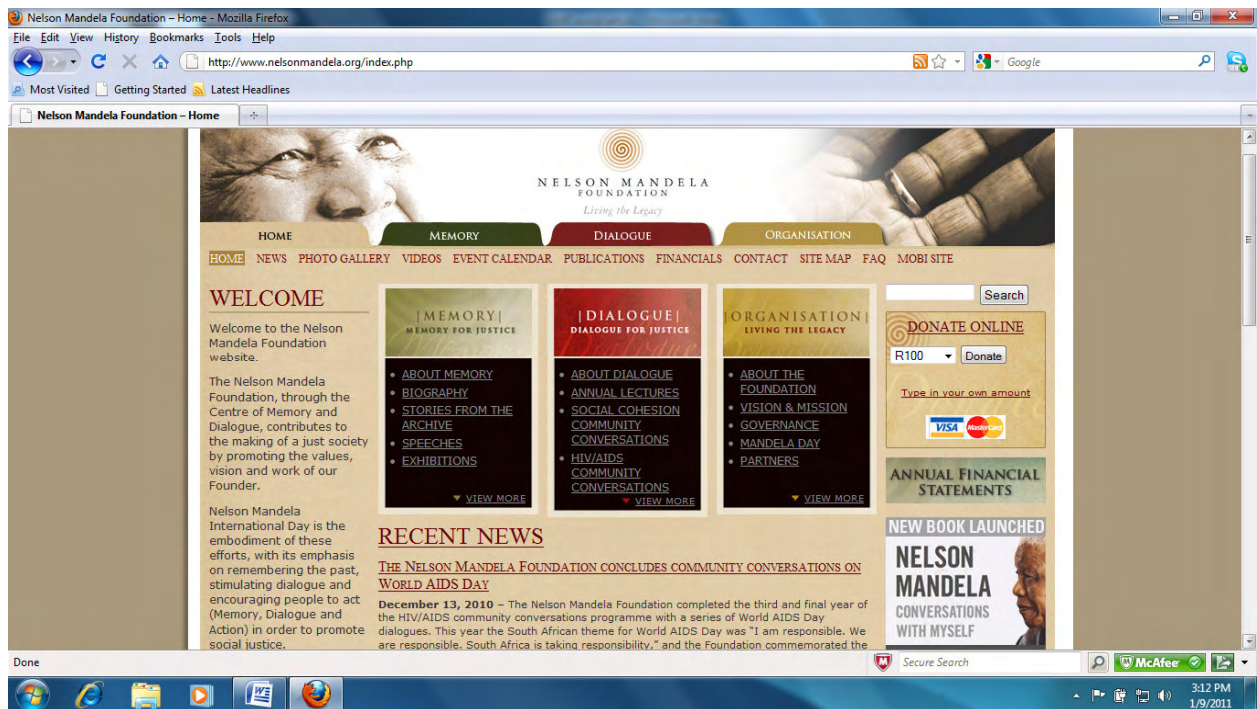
Nelson Mandela Foundation – Home - Mozilla Firefox

File Edit View History Bookmarks Tools Help

http://www.nelsonmandela.org/index.php

Google

Most Visited Getting Started Latest Headlines

Nelson Mandela Foundation – Home

NELSON MANDELA FOUNDATION
Living the Legacy

HOME MEMORY DIALOGUE ORGANISATION

HOME NEWS PHOTO GALLERY VIDEOS EVENT CALENDAR PUBLICATIONS FINANCIALS CONTACT SITE MAP FAQ MOBI SITE

WELCOME

Welcome to the Nelson Mandela Foundation website.

The Nelson Mandela Foundation, through the Centre of Memory and Dialogue, contributes to the making of a just society by promoting the values, vision and work of our Founder.

Nelson Mandela International Day is the embodiment of these efforts, with its emphasis on remembering the past, stimulating dialogue and encouraging people to act (Memory, Dialogue and Action) in order to promote social justice.

|MEMORY|
MEMORY FOR JUSTICE

- ABOUT MEMORY
- BIOGRAPHY
- STORIES FROM THE ARCHIVE
- SPEECHES
- EXHIBITIONS

VIEW MORE

|DIALOGUE|
DIALOGUE FOR JUSTICE

- ABOUT DIALOGUE
- ANNUAL LECTURES
- SOCIAL COHESION COMMUNITY CONVERSATIONS
- HIV/AIDS COMMUNITY CONVERSATIONS

VIEW MORE

|ORGANISATION|
LIVING THE LEGACY

- ABOUT THE FOUNDATION
- VISION & MISSION
- GOVERNANCE
- MANDELA DAY
- PARTNERS

VIEW MORE

RECENT NEWS

THE NELSON MANDELA FOUNDATION CONCLUDES COMMUNITY CONVERSATIONS ON WORLD AIDS DAY

December 13, 2010 – The Nelson Mandela Foundation completed the third and final year of the HIV/AIDS community conversations programme with a series of World AIDS Day dialogues. This year the South African theme for World AIDS Day was "I am responsible. We are responsible. South Africa is taking responsibility," and the Foundation commemorated the

Search

DONATE ONLINE
R100 Donate
Type in your own amount
VISA MasterCard

ANNUAL FINANCIAL STATEMENTS

NEW BOOK LAUNCHED
NELSON MANDELA
CONVERSATIONS WITH MYSELF

Done

Secure Search

McAfee

3:12 PM
1/9/2011